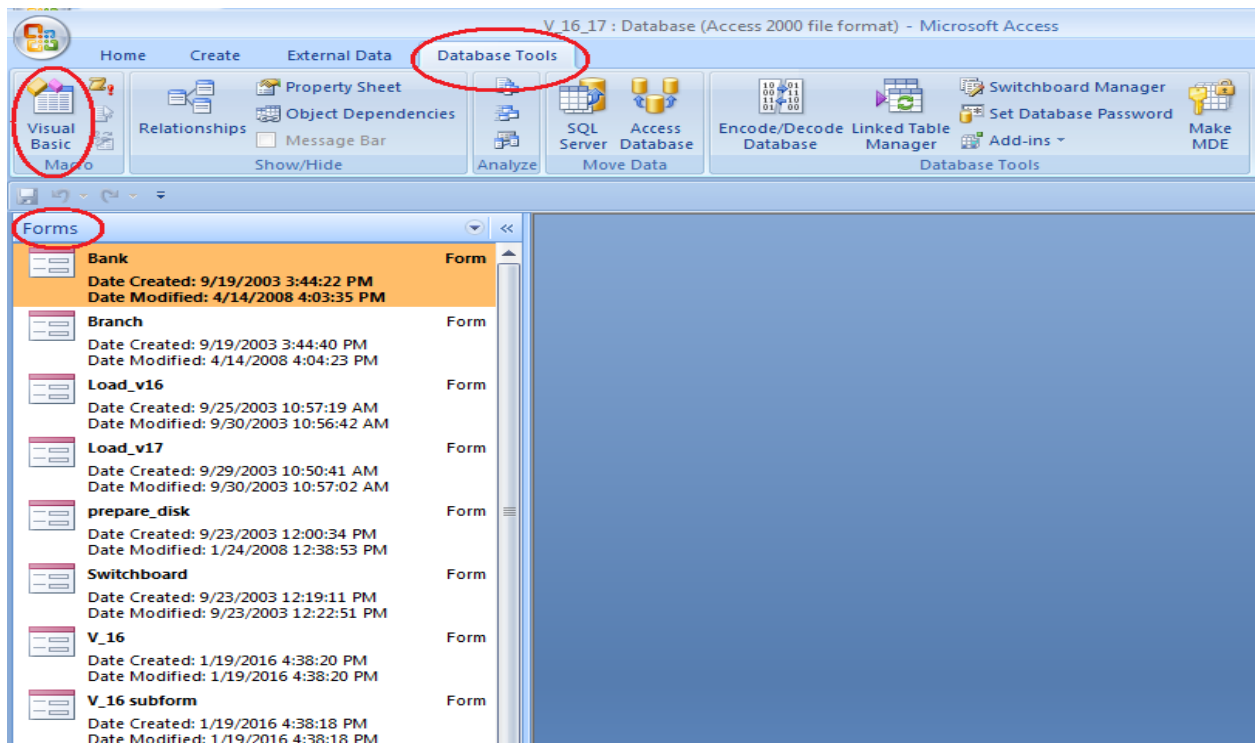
V_16_17 : Database (Access 2000 file format) - Microsoft Access

Home Create External Data Database Tools

Visual Basic
Macro

Relationships
Property Sheet
Object Dependencies
Message Bar
Show/Hide

Analyze

SQL Server
Access Database
Move Data

Encode/Decode Database
Linked Table Manager
Switchboard Manager
Set Database Password
Add-ins
Make MDE
Database Tools

Forms

Bank Form
Date Created: 9/19/2003 3:44:22 PM
Date Modified: 4/14/2008 4:03:35 PM

Branch Form
Date Created: 9/19/2003 3:44:40 PM
Date Modified: 4/14/2008 4:04:23 PM

Load_v16 Form
Date Created: 9/25/2003 10:57:19 AM
Date Modified: 9/30/2003 10:56:42 AM

Load_v17 Form
Date Created: 9/29/2003 10:50:41 AM
Date Modified: 9/30/2003 10:57:02 AM

prepare_disk Form
Date Created: 9/23/2003 12:00:34 PM
Date Modified: 1/24/2008 12:38:53 PM

Switchboard Form
Date Created: 9/23/2003 12:19:11 PM
Date Modified: 9/23/2003 12:22:51 PM

V_16 Form
Date Created: 1/19/2016 4:38:20 PM
Date Modified: 1/19/2016 4:38:20 PM

V_16 subform Form
Date Created: 1/19/2016 4:38:18 PM
Date Modified: 1/19/2016 4:38:18 PM